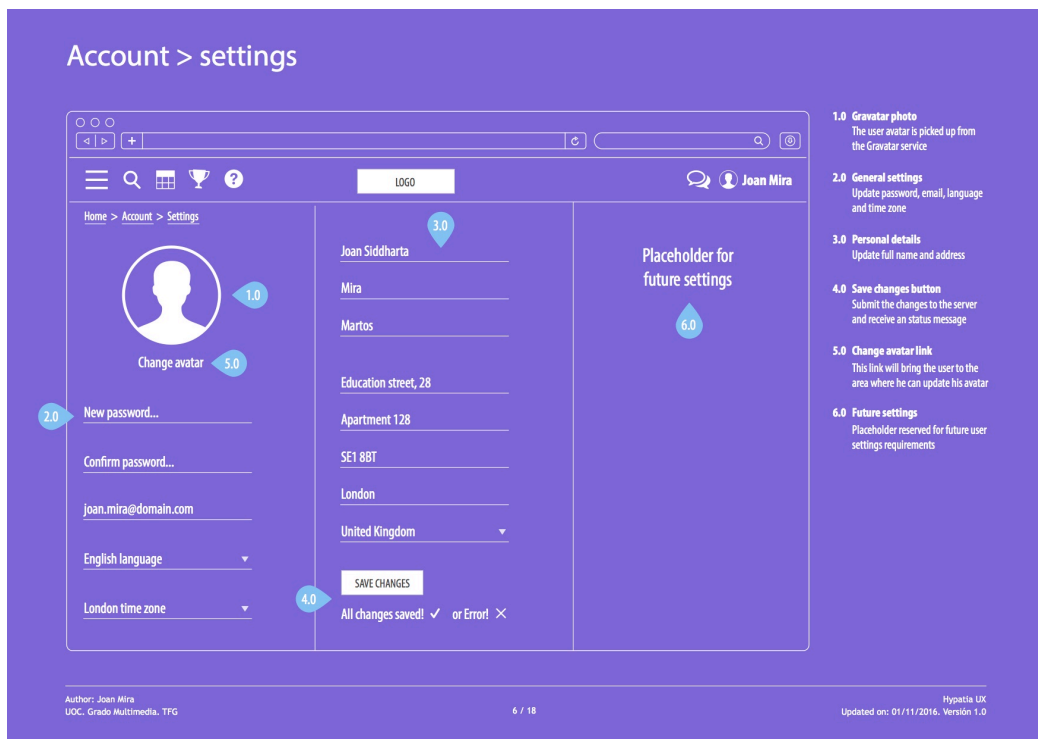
Account > settings

LOGO

Joan Mira

Home > Account > Settings

1.0

Change avatar 5.0

2.0 New password...

Confirm password...

joan.mira@domain.com

English language

London time zone

3.0

Joan Siddharta

Mira

Martos

Education street, 28

Apartment 128

SE1 8BT

London

United Kingdom

SAVE CHANGES

4.0

All changes saved! ✓ or Error! ✕

Placeholder for future settings

6.0

1.0 Gravatar photo
The user avatar is picked up from the Gravatar service

2.0 General settings
Update password, email, language and time zone

3.0 Personal details
Update full name and address

4.0 Save changes button
Submit the changes to the server and receive an status message

5.0 Change avatar link
This link will bring the user to the area where he can update his avatar

6.0 Future settings
Placeholder reserved for future user settings requirements

Author: Joan Mira
UOC. Grado Multimedia. TFG

6 / 18

Hypatia UX
Updated on: 01/11/2016. Versión 1.0